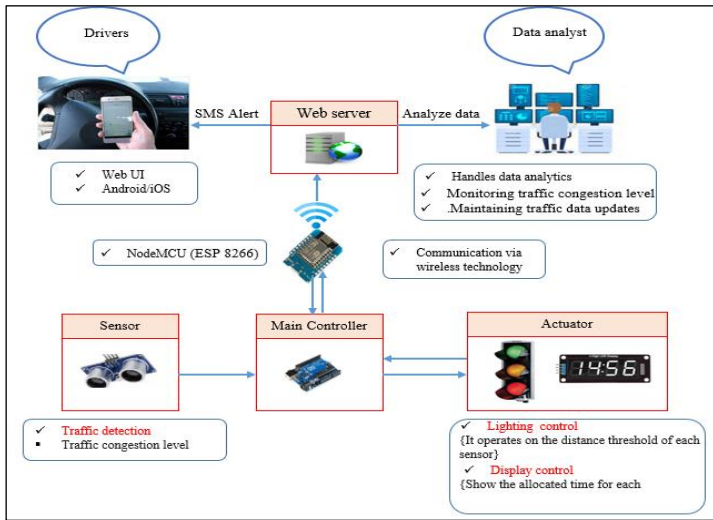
Drivers

Data analyst

SMS Alert

Web server

Analyze data

✓ Web UI
✓ Android/iOS

✓ Handles data analytics
✓ Monitoring traffic congestion level
✓ .Maintaining traffic data updates

✓ NodeMCU (ESP 8266)

✓ Communication via wireless technology

Sensor

Main Controller

Actuator

14:56

✓ Traffic detection
▪ Traffic congestion level

✓ Lighting control
{It operates on the distance threshold of each sensor}
✓ Display control
{Show the allocated time for each